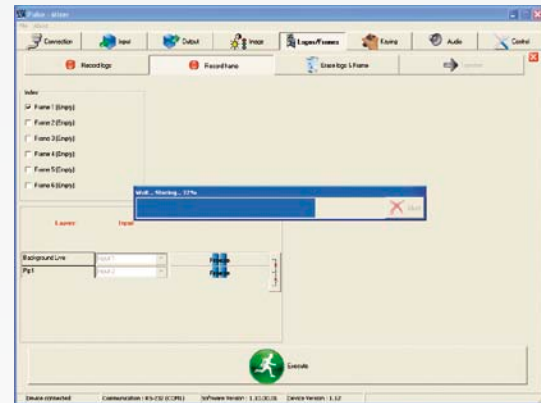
Pulse - alone

Connection
Input
Output
Image
Logos/Frames
Keying
Audio
Control

Record logo
Record frame
Erase logo & frame
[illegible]

Index
Frame 1 (Empty)
Frame 2 (Empty)
Frame 3 (Empty)
Frame 4 (Empty)
Frame 5 (Empty)
Frame 6 (Empty)

Wait... Storing... 32%
Abort

Layer
Input

Background Live
Input 1
PiP 1
Input 2

Execute

Device connected
Communication : RS-232 (COM1)
Software Version : 1.10.00.06
Device Version : 1.12